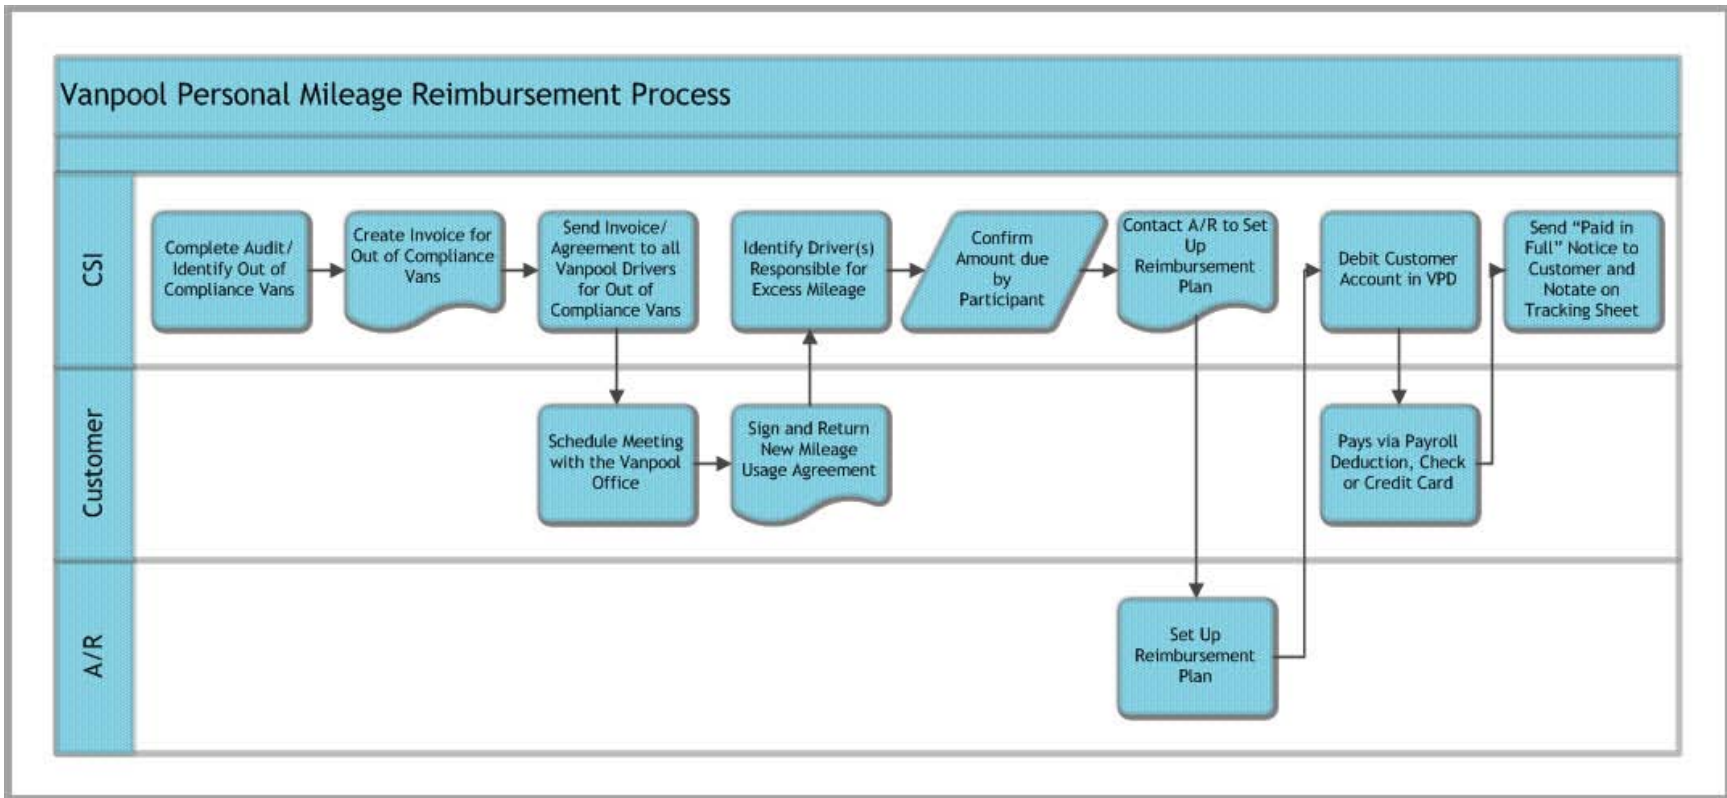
Vanpool Personal Mileage Reimbursement Process

CSI

Complete Audit/ Identify Out of Compliance Vans

Create Invoice for Out of Compliance Vans

Send Invoice/ Agreement to all Vanpool Drivers for Out of Compliance Vans

Identify Driver(s) Responsible for Excess Mileage

Confirm Amount due by Participant

Contact A/R to Set Up Reimbursement Plan

Debit Customer Account in VPD

Send "Paid in Full" Notice to Customer and Notate on Tracking Sheet

Customer

Schedule Meeting with the Vanpool Office

Sign and Return New Mileage Usage Agreement

Pays via Payroll Deduction, Check or Credit Card

A/R

Set Up Reimbursement Plan